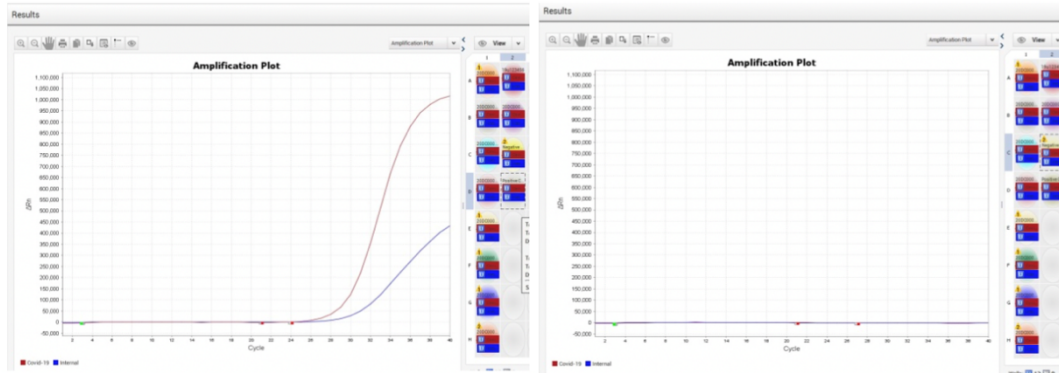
Results

Amplification Plot

View

Amplification Plot

1,100,000
1,050,000
1,000,000
950,000
900,000
850,000
800,000
750,000
700,000
650,000
600,000
550,000
500,000
450,000
400,000
350,000
300,000
250,000
200,000
150,000
100,000
50,000
0
-50,000

ΔRn

2 4 6 8 10 12 14 16 18 20 22 24 26 28 30 32 34 36 38 40

Cycle

1 2

A
B
C
D
E
F
G
H

Covid-19 Internal

Results

Amplification Plot

View

Amplification Plot

1,100,000
1,050,000
1,000,000
950,000
900,000
850,000
800,000
750,000
700,000
650,000
600,000
550,000
500,000
450,000
400,000
350,000
300,000
250,000
200,000
150,000
100,000
50,000
0
-50,000

ΔRn

2 4 6 8 10 12 14 16 18 20 22 24 26 28 30 32 34 36 38 40

Cycle

1 2

A
B
C
D
E
F
G
H

Covid-19 Internal